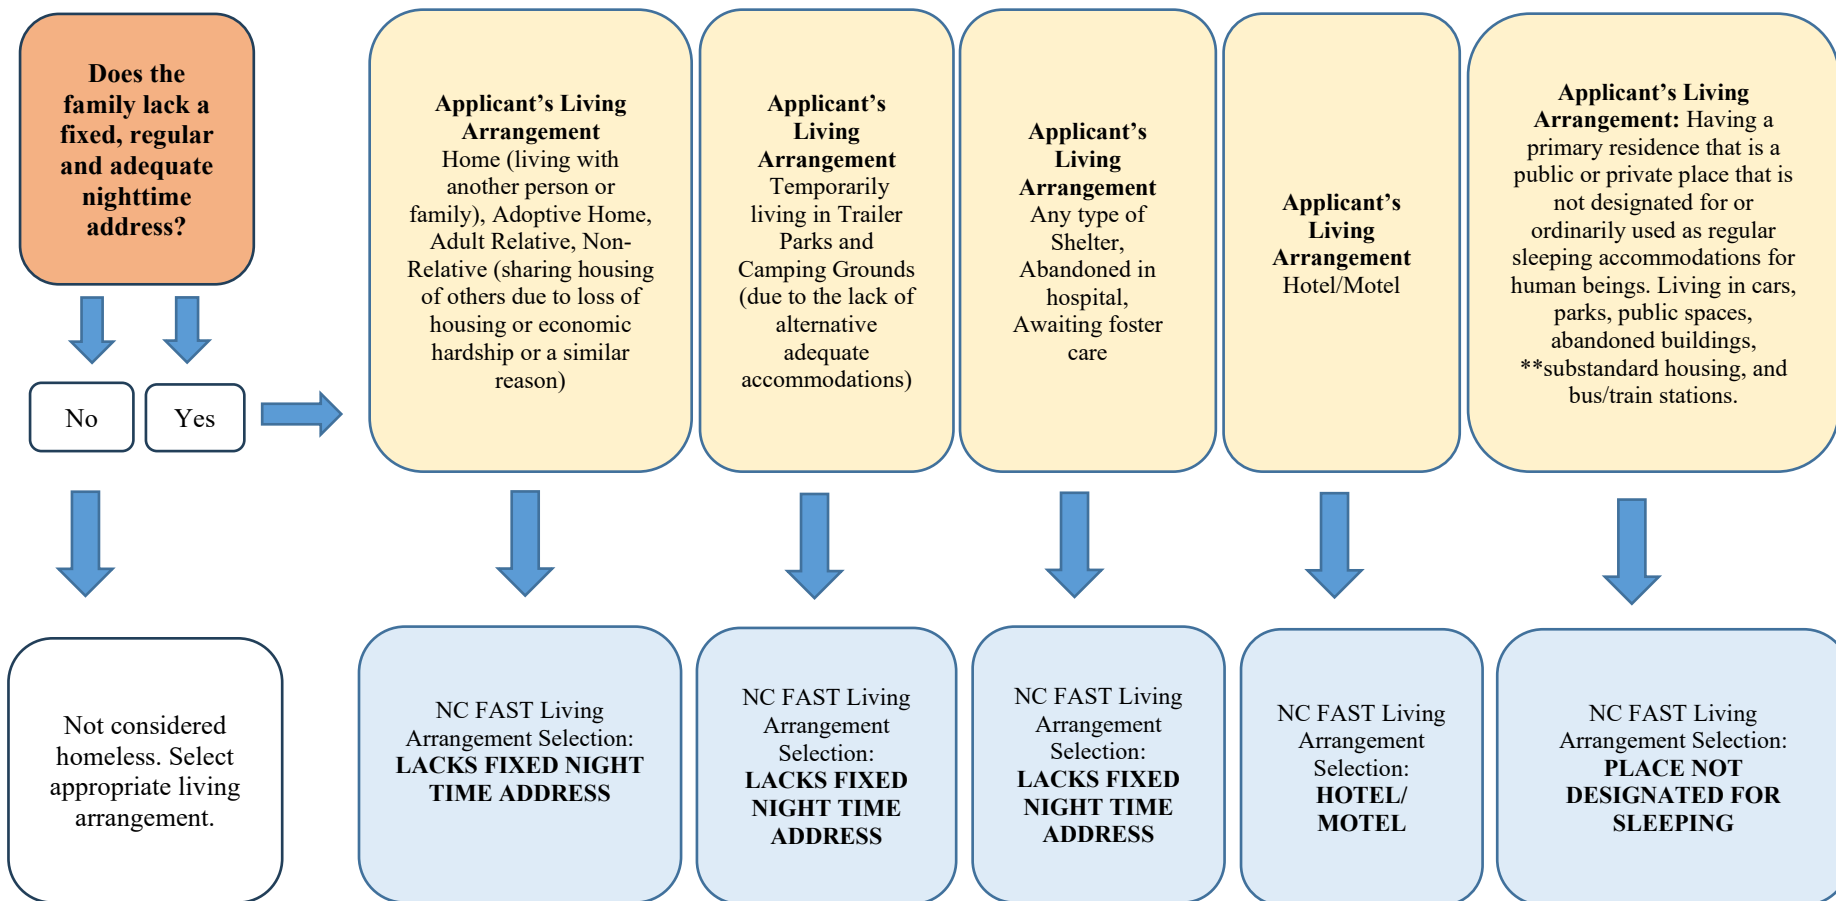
Does the family lack a fixed, regular and adequate nighttime address?

No

Yes

Not considered homeless. Select appropriate living arrangement.

Applicant's Living Arrangement Home (living with another person or family), Adoptive Home, Adult Relative, Non-Relative (sharing housing of others due to loss of housing or economic hardship or a similar reason)

NC FAST Living Arrangement Selection: LACKS FIXED NIGHT TIME ADDRESS

Applicant's Living Arrangement Temporarily living in Trailer Parks and Camping Grounds (due to the lack of alternative adequate accommodations)

NC FAST Living Arrangement Selection: LACKS FIXED NIGHT TIME ADDRESS

Applicant's Living Arrangement Any type of Shelter, Abandoned in hospital, Awaiting foster care

NC FAST Living Arrangement Selection: LACKS FIXED NIGHT TIME ADDRESS

Applicant's Living Arrangement Hotel/Motel

NC FAST Living Arrangement Selection: HOTEL/ MOTEL

Applicant's Living Arrangement: Having a primary residence that is a public or private place that is not designated for or ordinarily used as regular sleeping accommodations for human beings. Living in cars, parks, public spaces, abandoned buildings, **substandard housing, and bus/train stations.

NC FAST Living Arrangement Selection: PLACE NOT DESIGNATED FOR SLEEPING